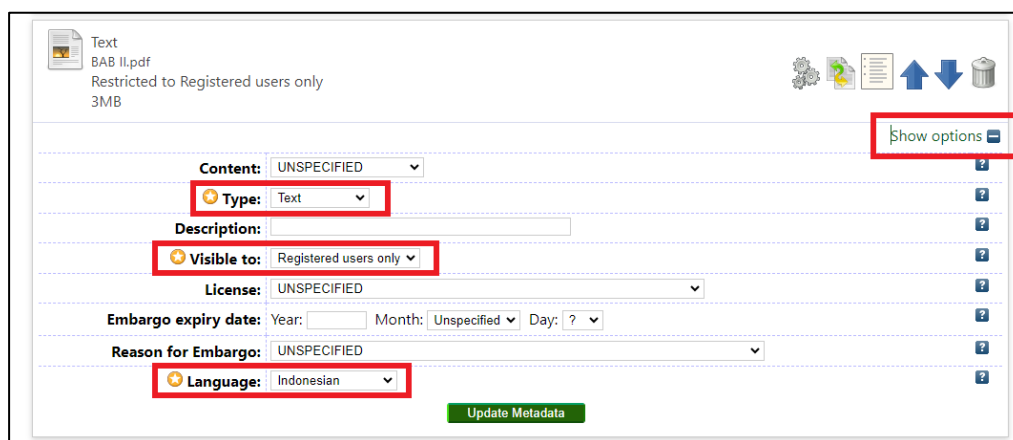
Text
BAB II.pdf
Restricted to Registered users only
3MB

Show options

Content: UNSPECIFIED
Type: Text
Description:
Visible to: Registered users only
License: UNSPECIFIED
Embargo expiry date: Year: Month: Unspecified Day: ?
Reason for Embargo: UNSPECIFIED
Language: Indonesian

Update Metadata